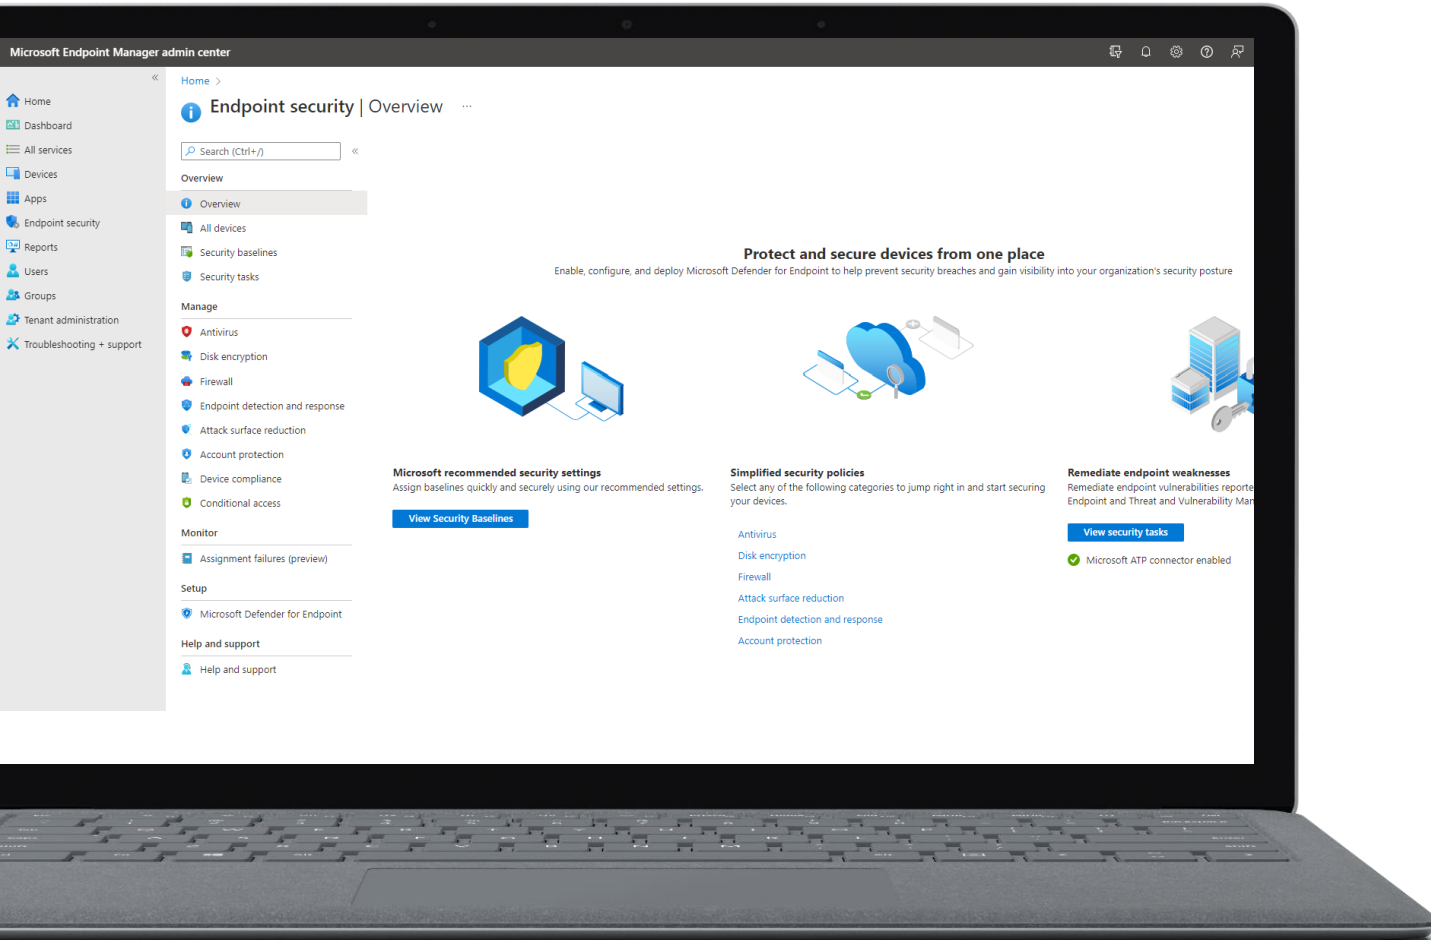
Microsoft Endpoint Manager admin center

«

Home
Dashboard
All services
Devices
Apps
Endpoint security
Reports
Users
Groups
Tenant administration
Troubleshooting + support

Home >

Endpoint security | Overview ...

Search (Ctrl+/) «

Overview
Overview
All devices
Security baselines
Security tasks

Manage
Antivirus
Disk encryption
Firewall
Endpoint detection and response
Attack surface reduction
Account protection
Device compliance
Conditional access

Monitor
Assignment failures (preview)

Setup
Microsoft Defender for Endpoint

Help and support
Help and support

Protect and secure devices from one place

Enable, configure, and deploy Microsoft Defender for Endpoint to help prevent security breaches and gain visibility into your organization's security posture

Microsoft recommended security settings
Assign baselines quickly and securely using our recommended settings.

View Security Baselines

Simplified security policies
Select any of the following categories to jump right in and start securing your devices.

Antivirus
Disk encryption
Firewall
Attack surface reduction
Endpoint detection and response
Account protection

Remediate endpoint weaknesses
Remediate endpoint vulnerabilities reporte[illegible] Endpoint and Threat and Vulnerability Man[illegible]

View security tasks

Microsoft ATP connector enabled